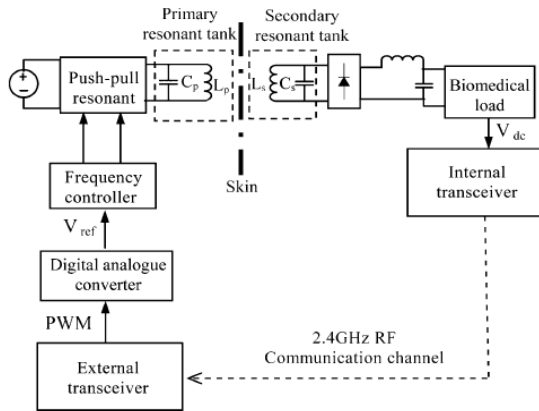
Primary resonant tank

Secondary resonant tank

Push-pull resonant

$C_p$

$L_p$

$L_s$

$C_s$

Biomedical load

$V_{dc}$

Frequency controller

Skin

Internal transceiver

$V_{ref}$

Digital analogue converter

PWM

2.4GHz RF Communication channel

External transceiver